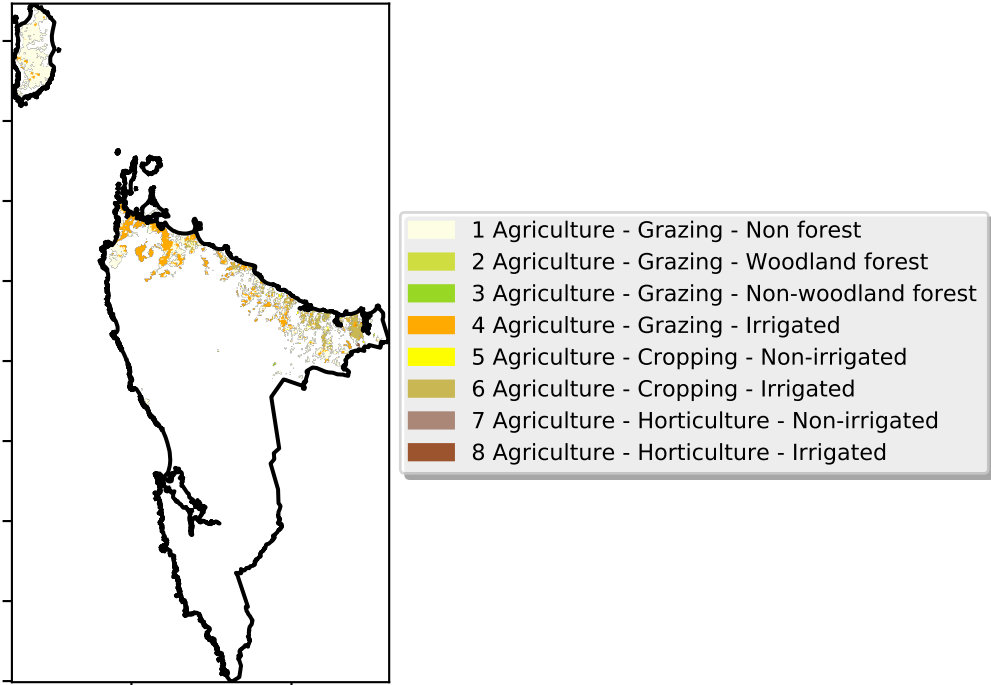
1 Agriculture - Grazing - Non forest
2 Agriculture - Grazing - Woodland forest
3 Agriculture - Grazing - Non-woodland forest
4 Agriculture - Grazing - Irrigated
5 Agriculture - Cropping - Non-irrigated
6 Agriculture - Cropping - Irrigated
7 Agriculture - Horticulture - Non-irrigated
8 Agriculture - Horticulture - Irrigated